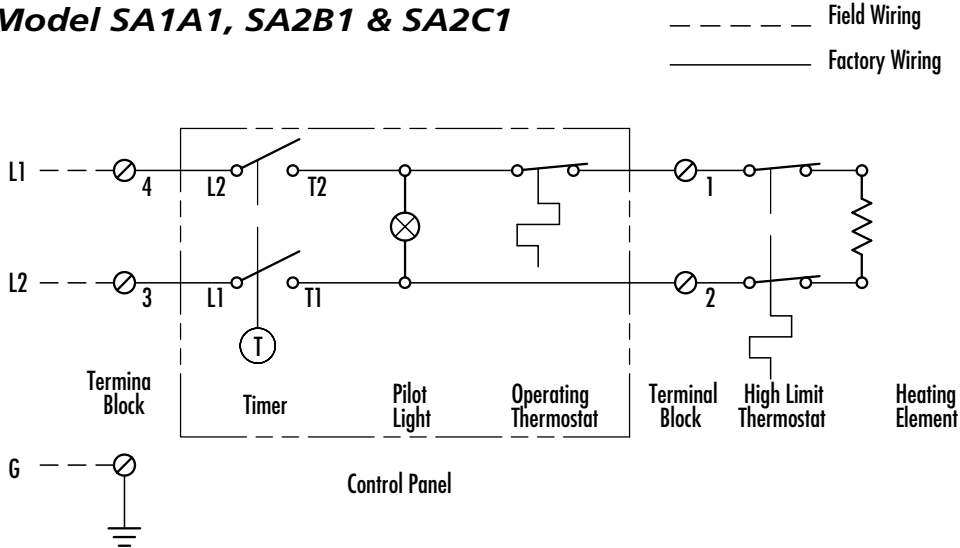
Model SA1A1, SA2B1 & SA2C1

Field Wiring

Factory Wiring

L1

4

L2

T2

1

L2

3

L1

T1

2

T

Termina Block

Timer

Pilot Light

Operating Thermostat

Terminal Block

High Limit Thermostat

Heating Element

G

Control Panel